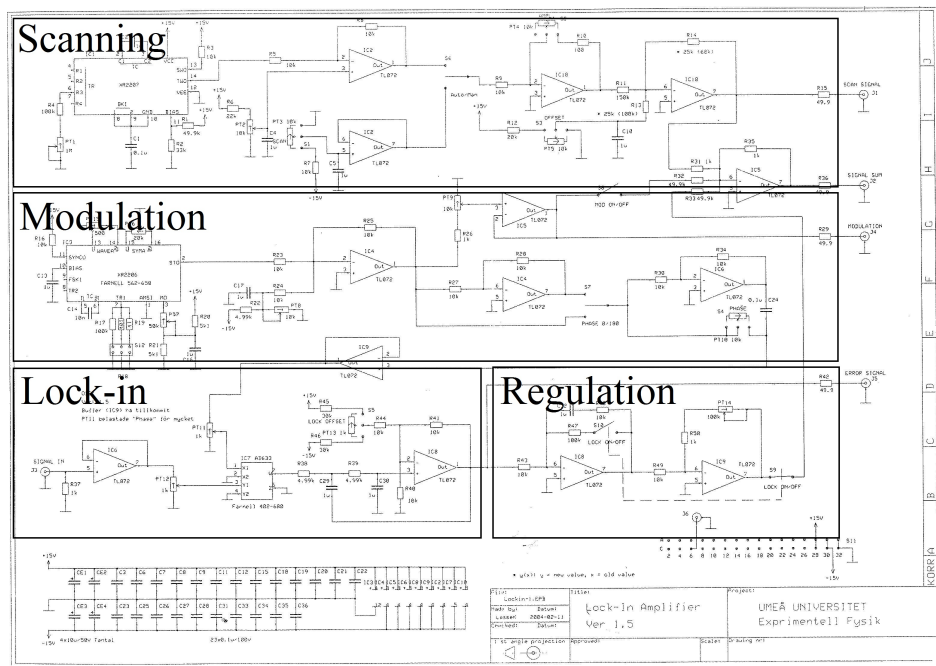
Scanning

Modulation

Lock-in

Regulation

XR2207

TL072

IC2

IC1B

SCAN SIGNAL

J1

SIGNAL SUM

MODULATION

MOD ON/OFF

XR2206

FARNELL 562-490

IC4

IC5

IC6

PHASE 0/180

PHASE

ERROR SIGNAL

Buffer (IC9) ra tillkomwit

Pfil belastade "Phase" för mycket

SIGNAL IN

J3

IC7 AD633

Farnell 402-680

IC8

LOCK OFFSET

LOCK ON-OFF

IC9

LOCK ON/OFF

+15V

-15V

4x10u/50V Tantal

23x0.1u/100V

* y(x): y = new value, x = old value

File: Lockin-1.CP3

Title: Lock-In Amplifier

Ver 1.5

Project: UMEÅ UNIVERSITET

Exprimentell Fysik

Made by: Lassen

Datum: 2004-02-11

Checked:

Datum:

1:st angle projection

Approved:

Scale:

Drawing no:

J

I

H

G

F

E

D

C

B

KORR A